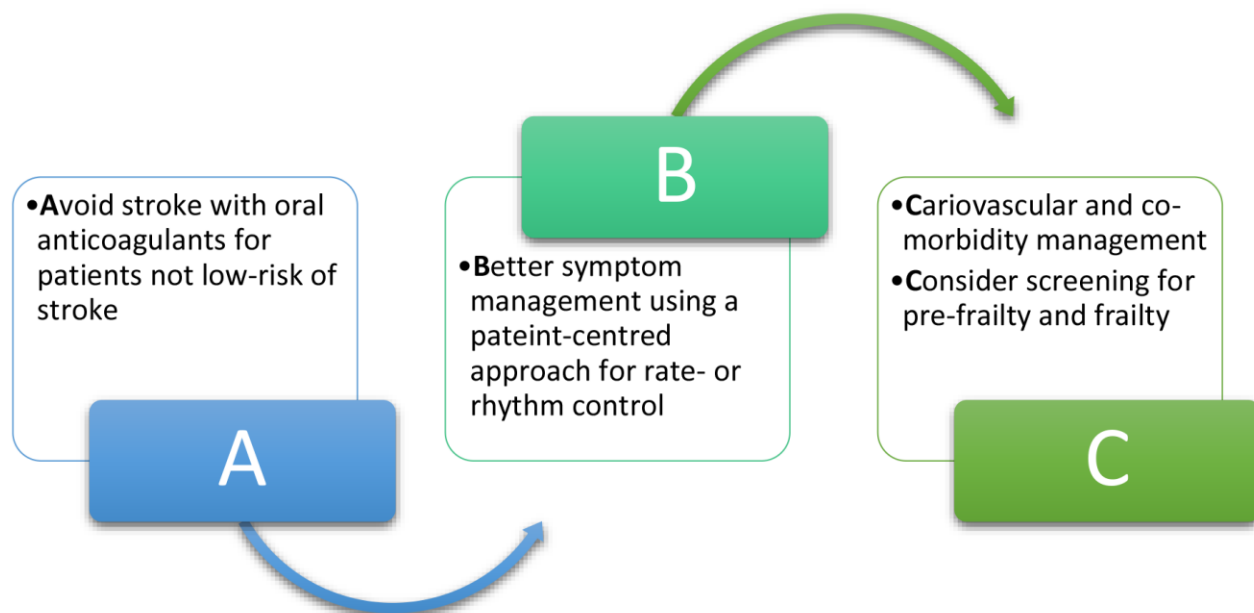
•Avoid stroke with oral anticoagulants for patients not low-risk of stroke

A

B

•Better symptom management using a pateint-centred approach for rate- or rhythm control

•Cariovascular and co-morbidity management

•Consider screening for pre-frailty and frailty

C